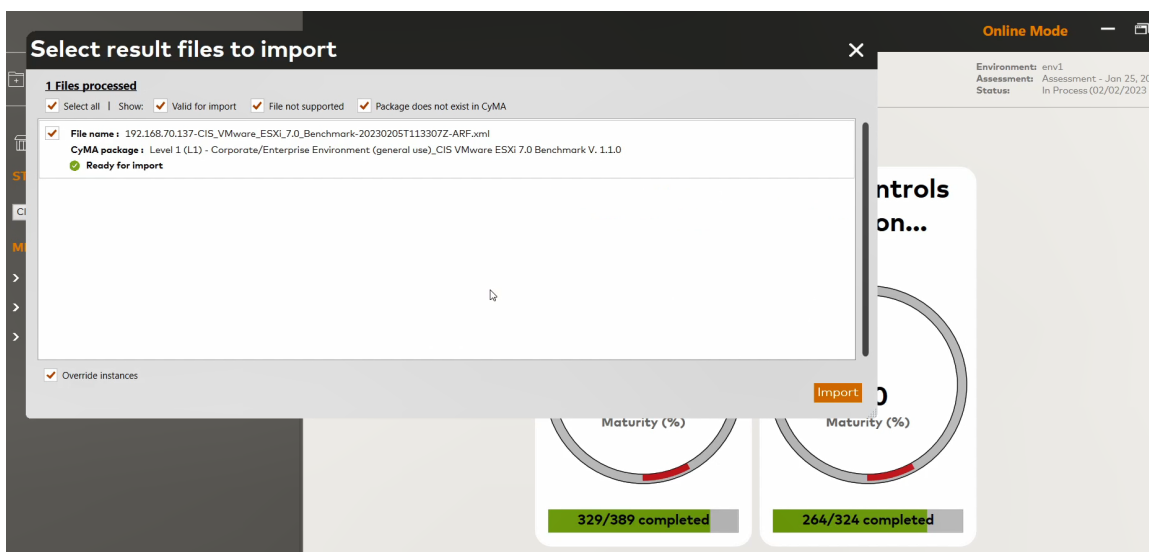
Online Mode

Environment: env1
Assessment: Assessment - Jan 25, 20
Status: In Process (02/02/2023

Select result files to import

1 Files processed

Select all | Show: Valid for import File not supported Package does not exist in CyMA

File name : 192.168.70.137-CIS_VMware_ESXi_7.0_Benchmark-20230205T113307Z-ARF.xml
CyMA package : Level 1 (L1) - Corporate/Enterprise Environment (general use)_CIS VMware ESXi 7.0 Benchmark V. 1.1.0
Ready for import

Override instances

Import

ST
Cl
M

ntrols
on...

0

Maturity (%)

Maturity (%)

329/389 completed

264/324 completed